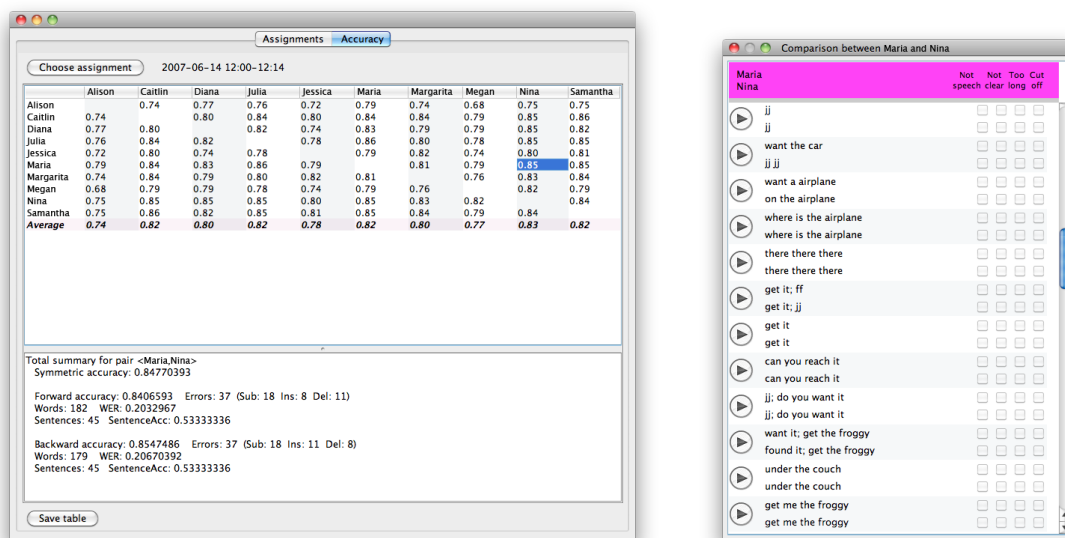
Assignments | Accuracy

Choose assignment   2007-06-14 12:00-12:14

| | Alison | Caitlin | Diana | Julia | Jessica | Maria | Margarita | Megan | Nina | Samantha |
|---|---|---|---|---|---|---|---|---|---|---|
| Alison | | 0.74 | 0.77 | 0.76 | 0.72 | 0.79 | 0.74 | 0.68 | 0.75 | 0.75 |
| Caitlin | 0.74 | | 0.80 | 0.84 | 0.80 | 0.84 | 0.84 | 0.79 | 0.85 | 0.86 |
| Diana | 0.77 | 0.80 | | 0.82 | 0.74 | 0.83 | 0.79 | 0.79 | 0.85 | 0.82 |
| Julia | 0.76 | 0.84 | 0.82 | | 0.78 | 0.86 | 0.80 | 0.78 | 0.85 | 0.85 |
| Jessica | 0.72 | 0.80 | 0.74 | 0.78 | | 0.79 | 0.82 | 0.74 | 0.80 | 0.81 |
| Maria | 0.79 | 0.84 | 0.83 | 0.86 | 0.79 | | 0.81 | 0.79 | 0.85 | 0.85 |
| Margarita | 0.74 | 0.84 | 0.79 | 0.80 | 0.82 | 0.81 | | 0.76 | 0.83 | 0.84 |
| Megan | 0.68 | 0.79 | 0.79 | 0.78 | 0.74 | 0.79 | 0.76 | | 0.82 | 0.79 |
| Nina | 0.75 | 0.85 | 0.85 | 0.85 | 0.80 | 0.85 | 0.83 | 0.82 | | 0.84 |
| Samantha | 0.75 | 0.86 | 0.82 | 0.85 | 0.81 | 0.85 | 0.84 | 0.79 | 0.84 | |
| Average | 0.74 | 0.82 | 0.80 | 0.82 | 0.78 | 0.82 | 0.80 | 0.77 | 0.83 | 0.82 |

Total summary for pair <Maria,Nina>
Symmetric accuracy: 0.84770393

Forward accuracy: 0.8406593 Errors: 37 (Sub: 18 Ins: 8 Del: 11)
Words: 182 WER: 0.2032967
Sentences: 45 SentenceAcc: 0.53333336

Backward accuracy: 0.8547486 Errors: 37 (Sub: 18 Ins: 11 Del: 8)
Words: 179 WER: 0.20670392
Sentences: 45 SentenceAcc: 0.53333336

Save table

Comparison between Maria and Nina

Maria
Nina
Not speech | Not clear | Too long | Cut off

jj
jj
want the car
jj jj
want a airplane
on the airplane
where is the airplane
where is the airplane
there there there
there there there
get it; ff
get it; jj
get it
get it
can you reach it
can you reach it
jj; do you want it
jj; do you want it
want it; get the froggy
found it; get the froggy
under the couch
under the couch
get me the froggy
get me the froggy